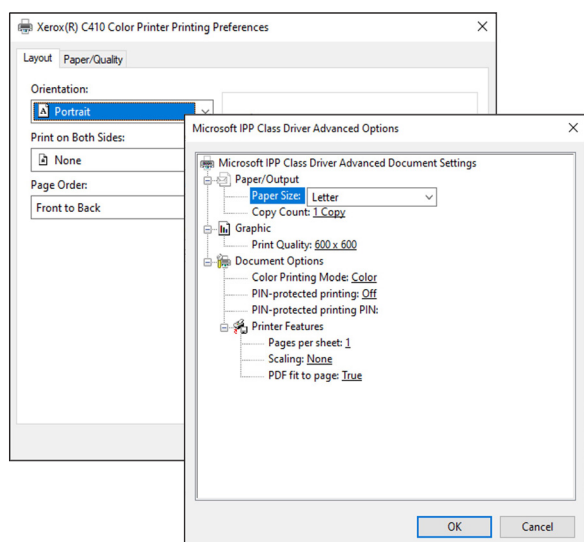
Xerox(R) C410 Color Printer Printing Preferences

×

Layout

Paper/Quality

Orientation:

Portrait

Print on Both Sides:

None

Page Order:

Front to Back

Microsoft IPP Class Driver Advanced Options

×

Microsoft IPP Class Driver Advanced Document Settings

Paper/Output

Paper Size: Letter

Copy Count: 1 Copy

Graphic

Print Quality: 600 x 600

Document Options

Color Printing Mode: Color

PIN-protected printing: Off

PIN-protected printing PIN:

Printer Features

Pages per sheet: 1

Scaling: None

PDF fit to page: True

OK

Cancel